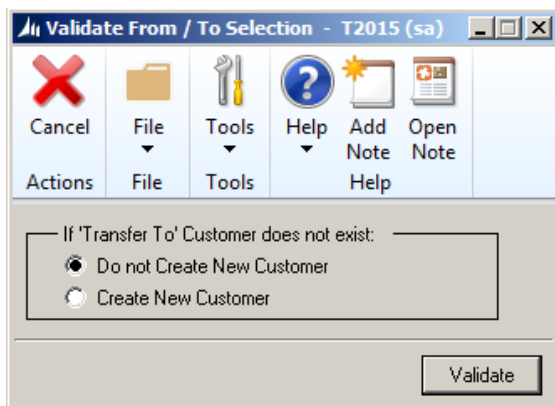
Validate From / To Selection - T2015 (sa)

Cancel
Actions

File
File

Tools
Tools

Help

Add Note

Open Note
Help

If 'Transfer To' Customer does not exist:
Do not Create New Customer
Create New Customer

Validate